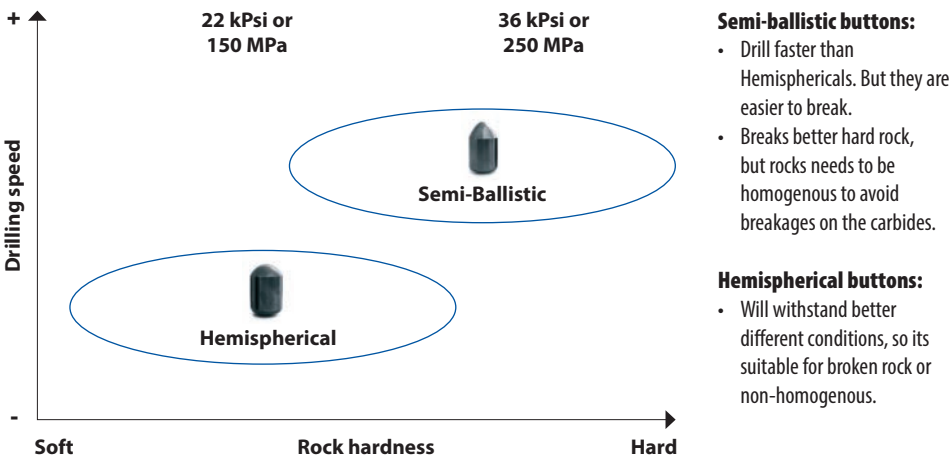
+

22 kPsi or 150 MPa

36 kPsi or 250 MPa

Drilling speed

Semi-Ballistic

Hemispherical

-

Soft

Rock hardness

Hard

**Semi-ballistic buttons:**

- Drill faster than Hemisphericals. But they are easier to break.
- Breaks better hard rock, but rocks needs to be homogenous to avoid breakages on the carbides.

**Hemispherical buttons:**

- Will withstand better different conditions, so its suitable for broken rock or non-homogenous.